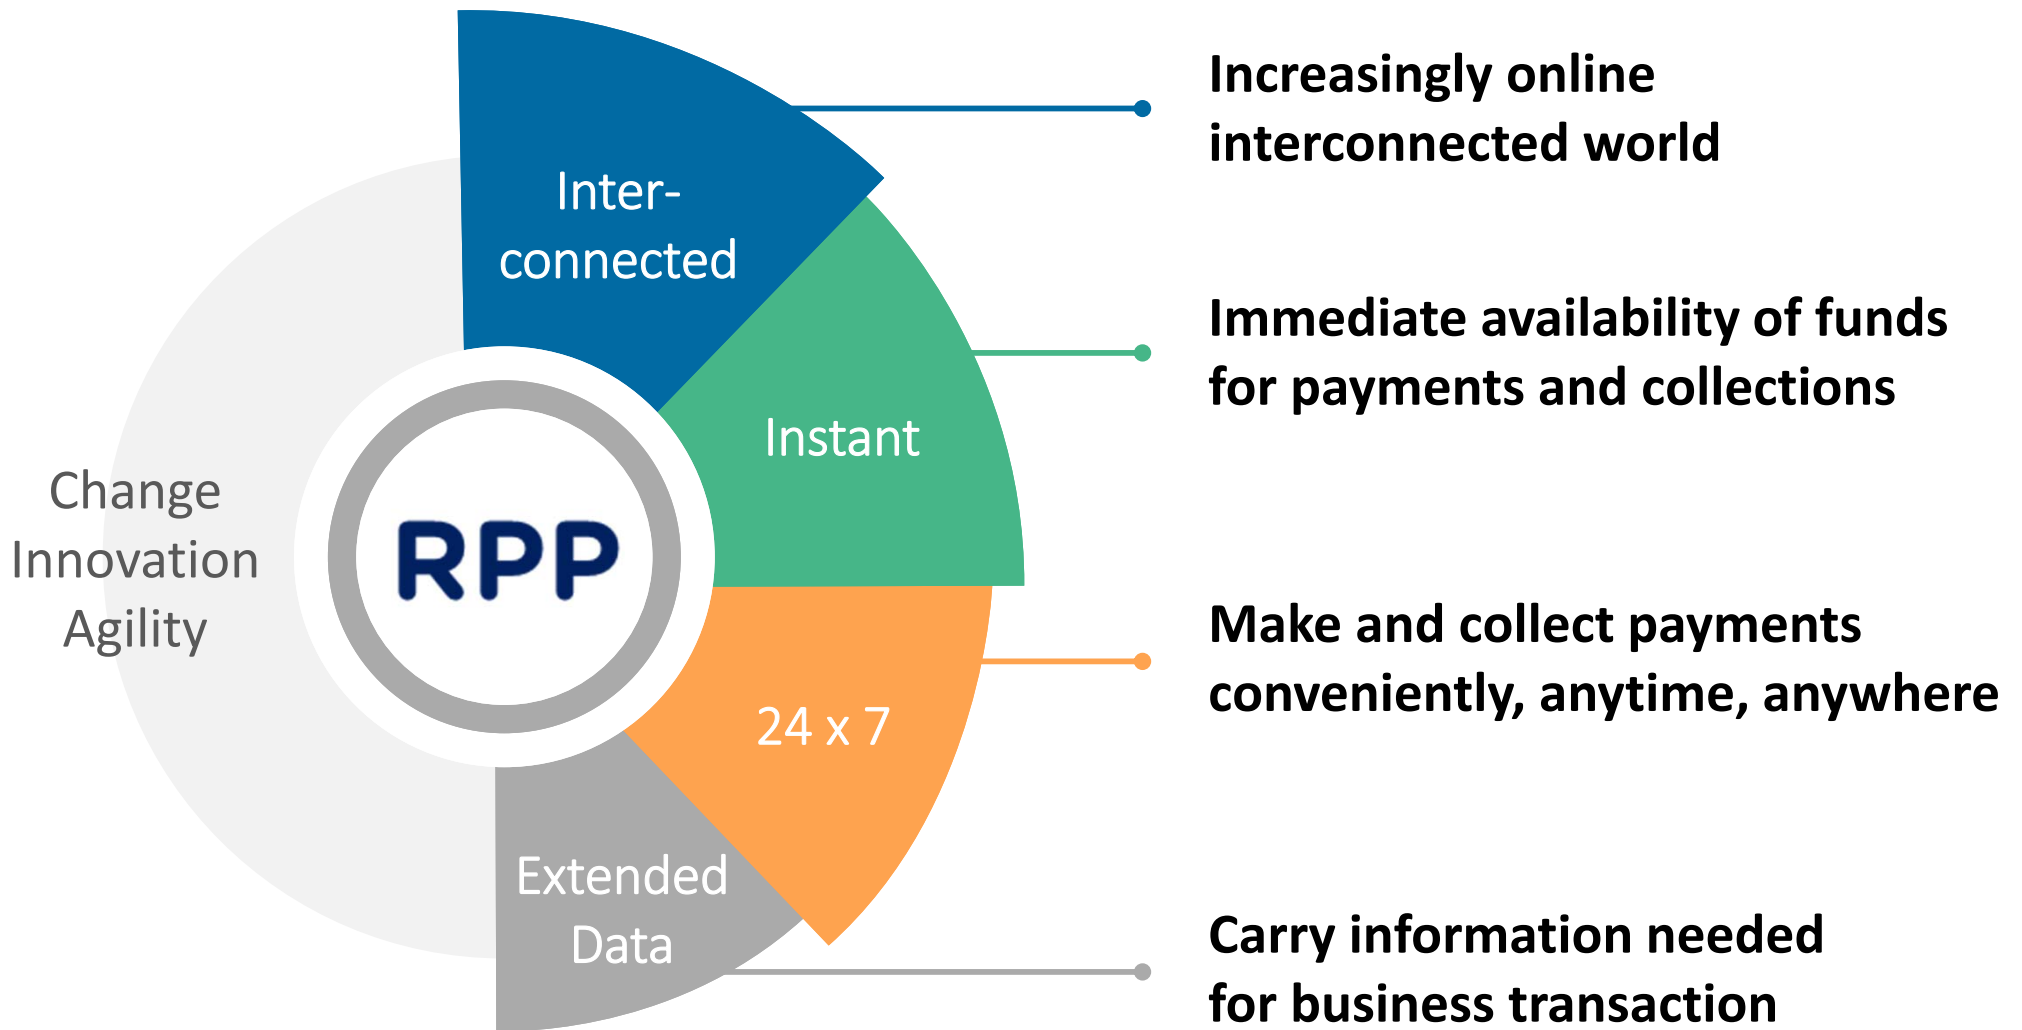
Change
Innovation
Agility

RPP

Inter-
connected

Instant

24 x 7

Extended
Data

Increasingly online interconnected world

Immediate availability of funds for payments and collections

Make and collect payments conveniently, anytime, anywhere

Carry information needed for business transaction